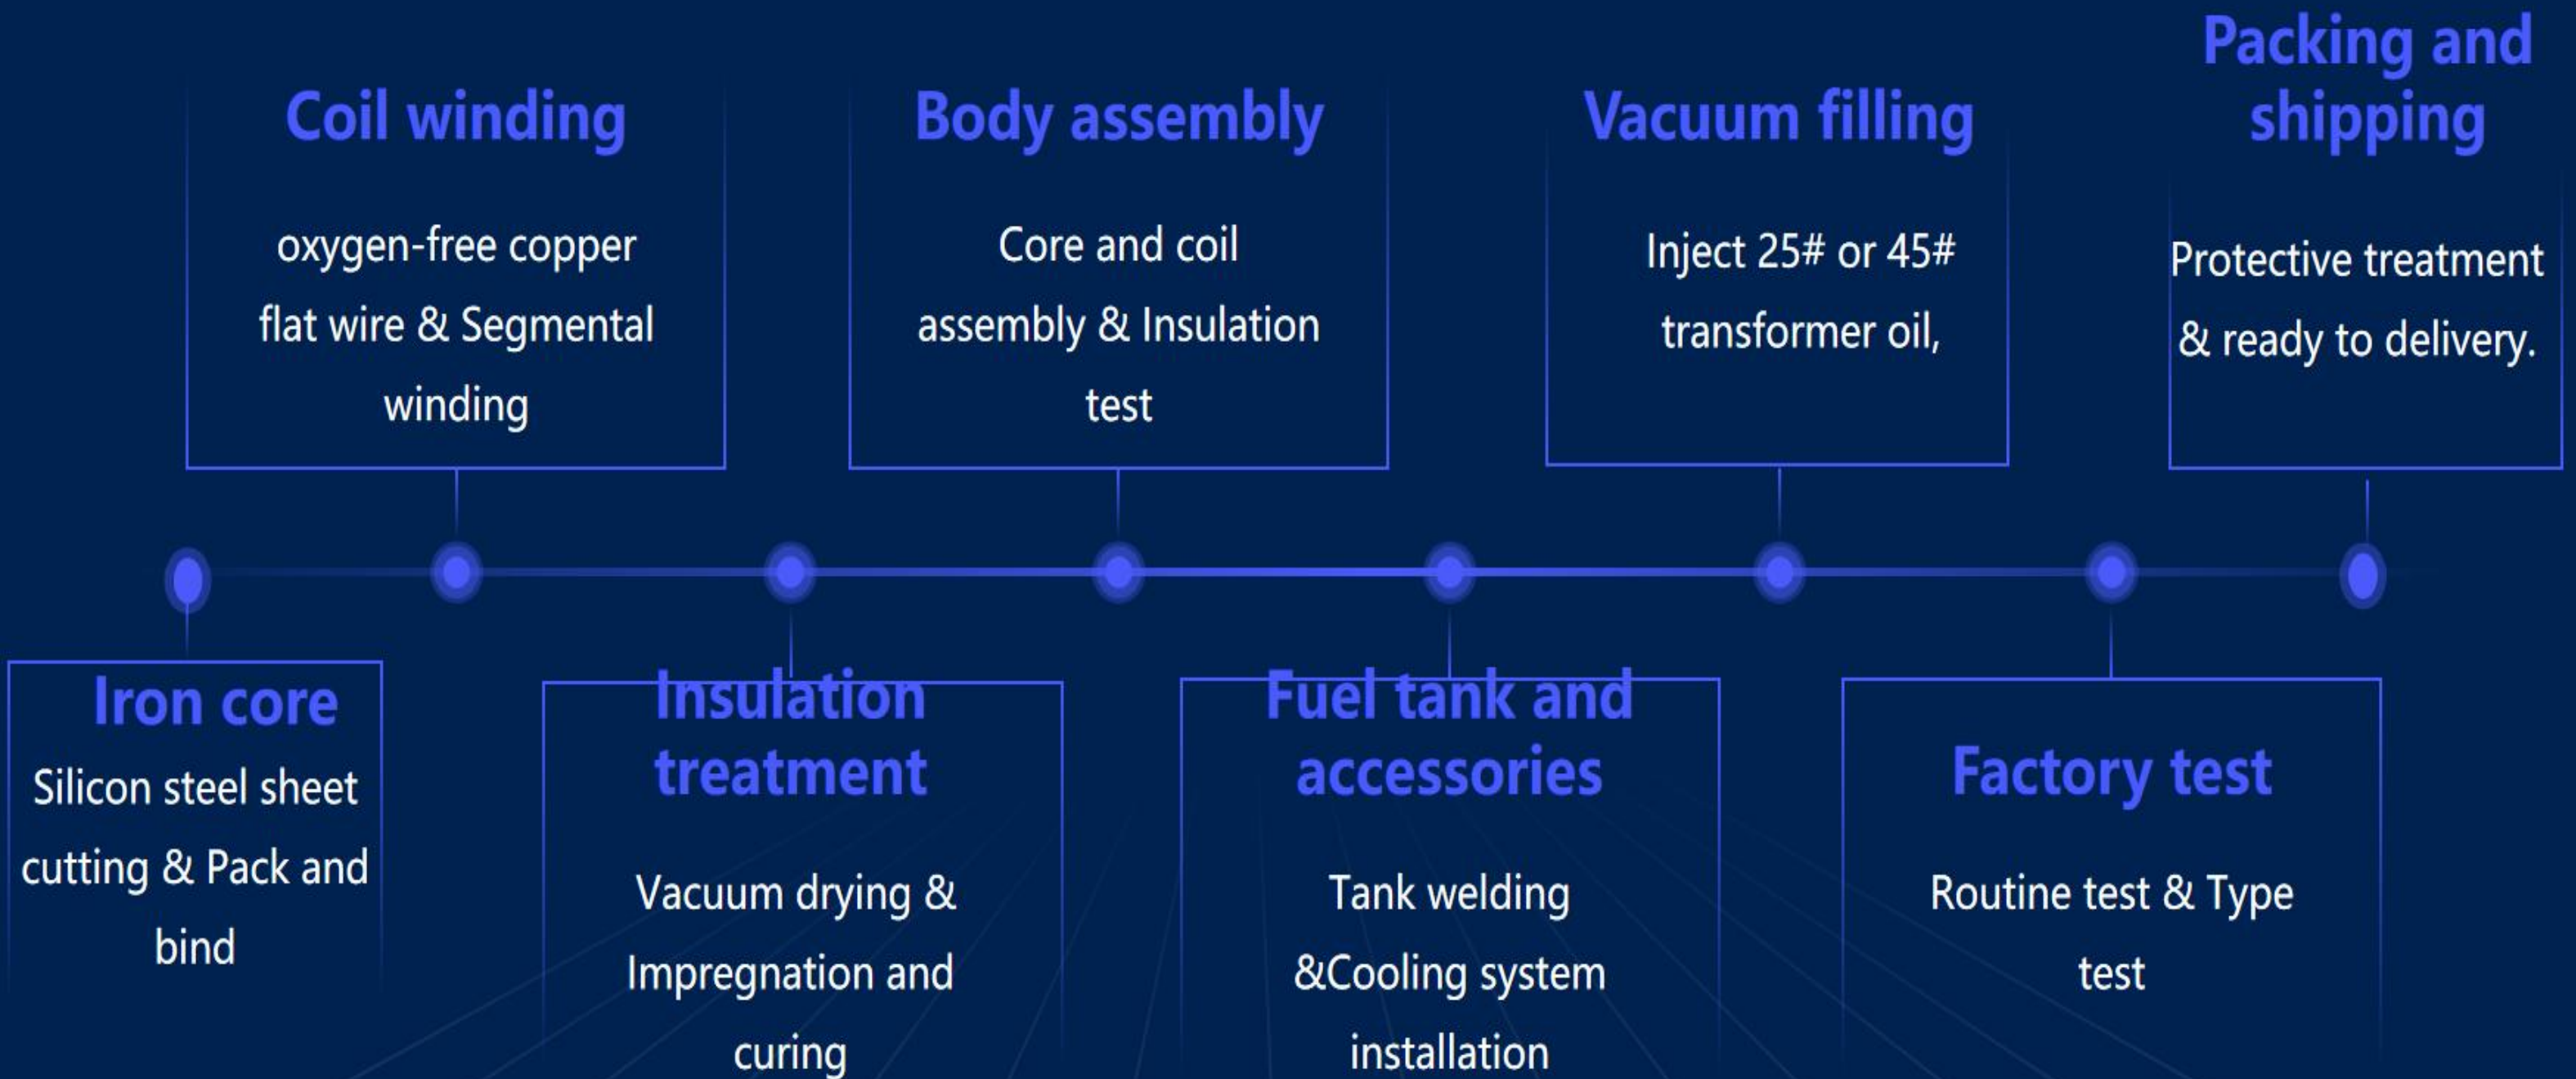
Coil winding

oxygen-free copper flat wire & Segmental winding

Body assembly

Core and coil assembly & Insulation test

Vacuum filling

Inject 25# or 45# transformer oil,

Packing and shipping

Protective treatment & ready to delivery.

Iron core

Silicon steel sheet cutting & Pack and bind

Insulation treatment

Vacuum drying & Impregnation and curing

Fuel tank and accessories

Tank welding &Cooling system installation

Factory test

Routine test & Type test